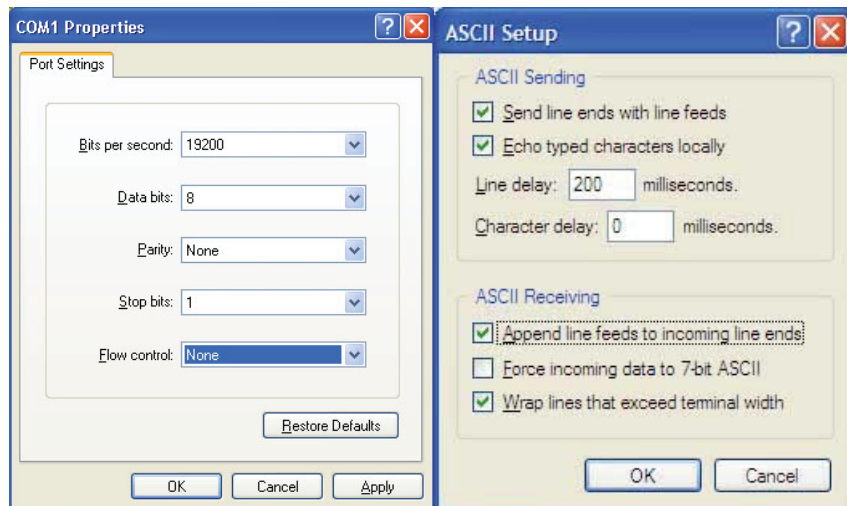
COM1 Properties

?

Port Settings

Bits per second: 19200

Data bits: 8

Parity: None

Stop bits: 1

Flow control: None

Restore Defaults

OK Cancel Apply

ASCII Setup

?

ASCII Sending

Send line ends with line feeds

Echo typed characters locally

Line delay: 200 milliseconds.

Character delay: 0 milliseconds.

ASCII Receiving

Append line feeds to incoming line ends

Force incoming data to 7-bit ASCII

Wrap lines that exceed terminal width

OK Cancel